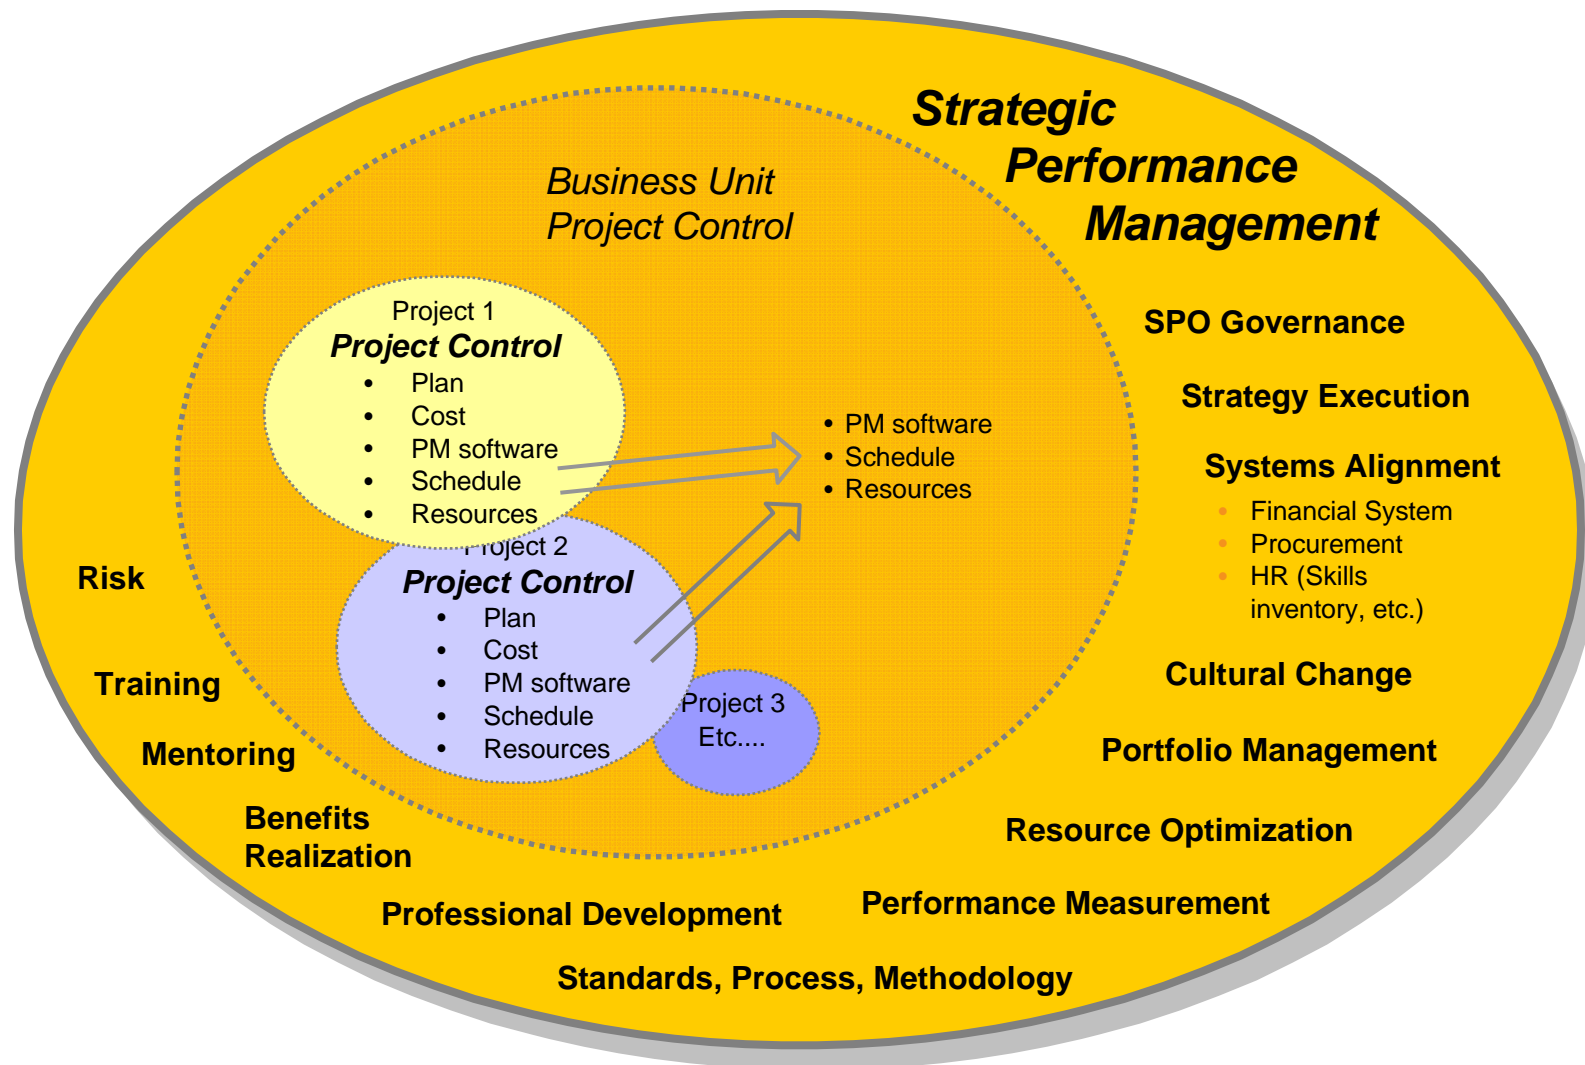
Strategic Performance Management

Business Unit Project Control

Project 1
Project Control
- Plan
- Cost
- PM software
- Schedule
- Resources

- PM software
- Schedule
- Resources

Project 2
Project Control
- Plan
- Cost
- PM software
- Schedule
- Resources

Project 3
Etc....

SPO Governance

Strategy Execution

Systems Alignment
- Financial System
- Procurement
- HR (Skills inventory, etc.)

Cultural Change

Portfolio Management

Resource Optimization

Performance Measurement

Risk

Training

Mentoring

Benefits Realization

Professional Development

Standards, Process, Methodology